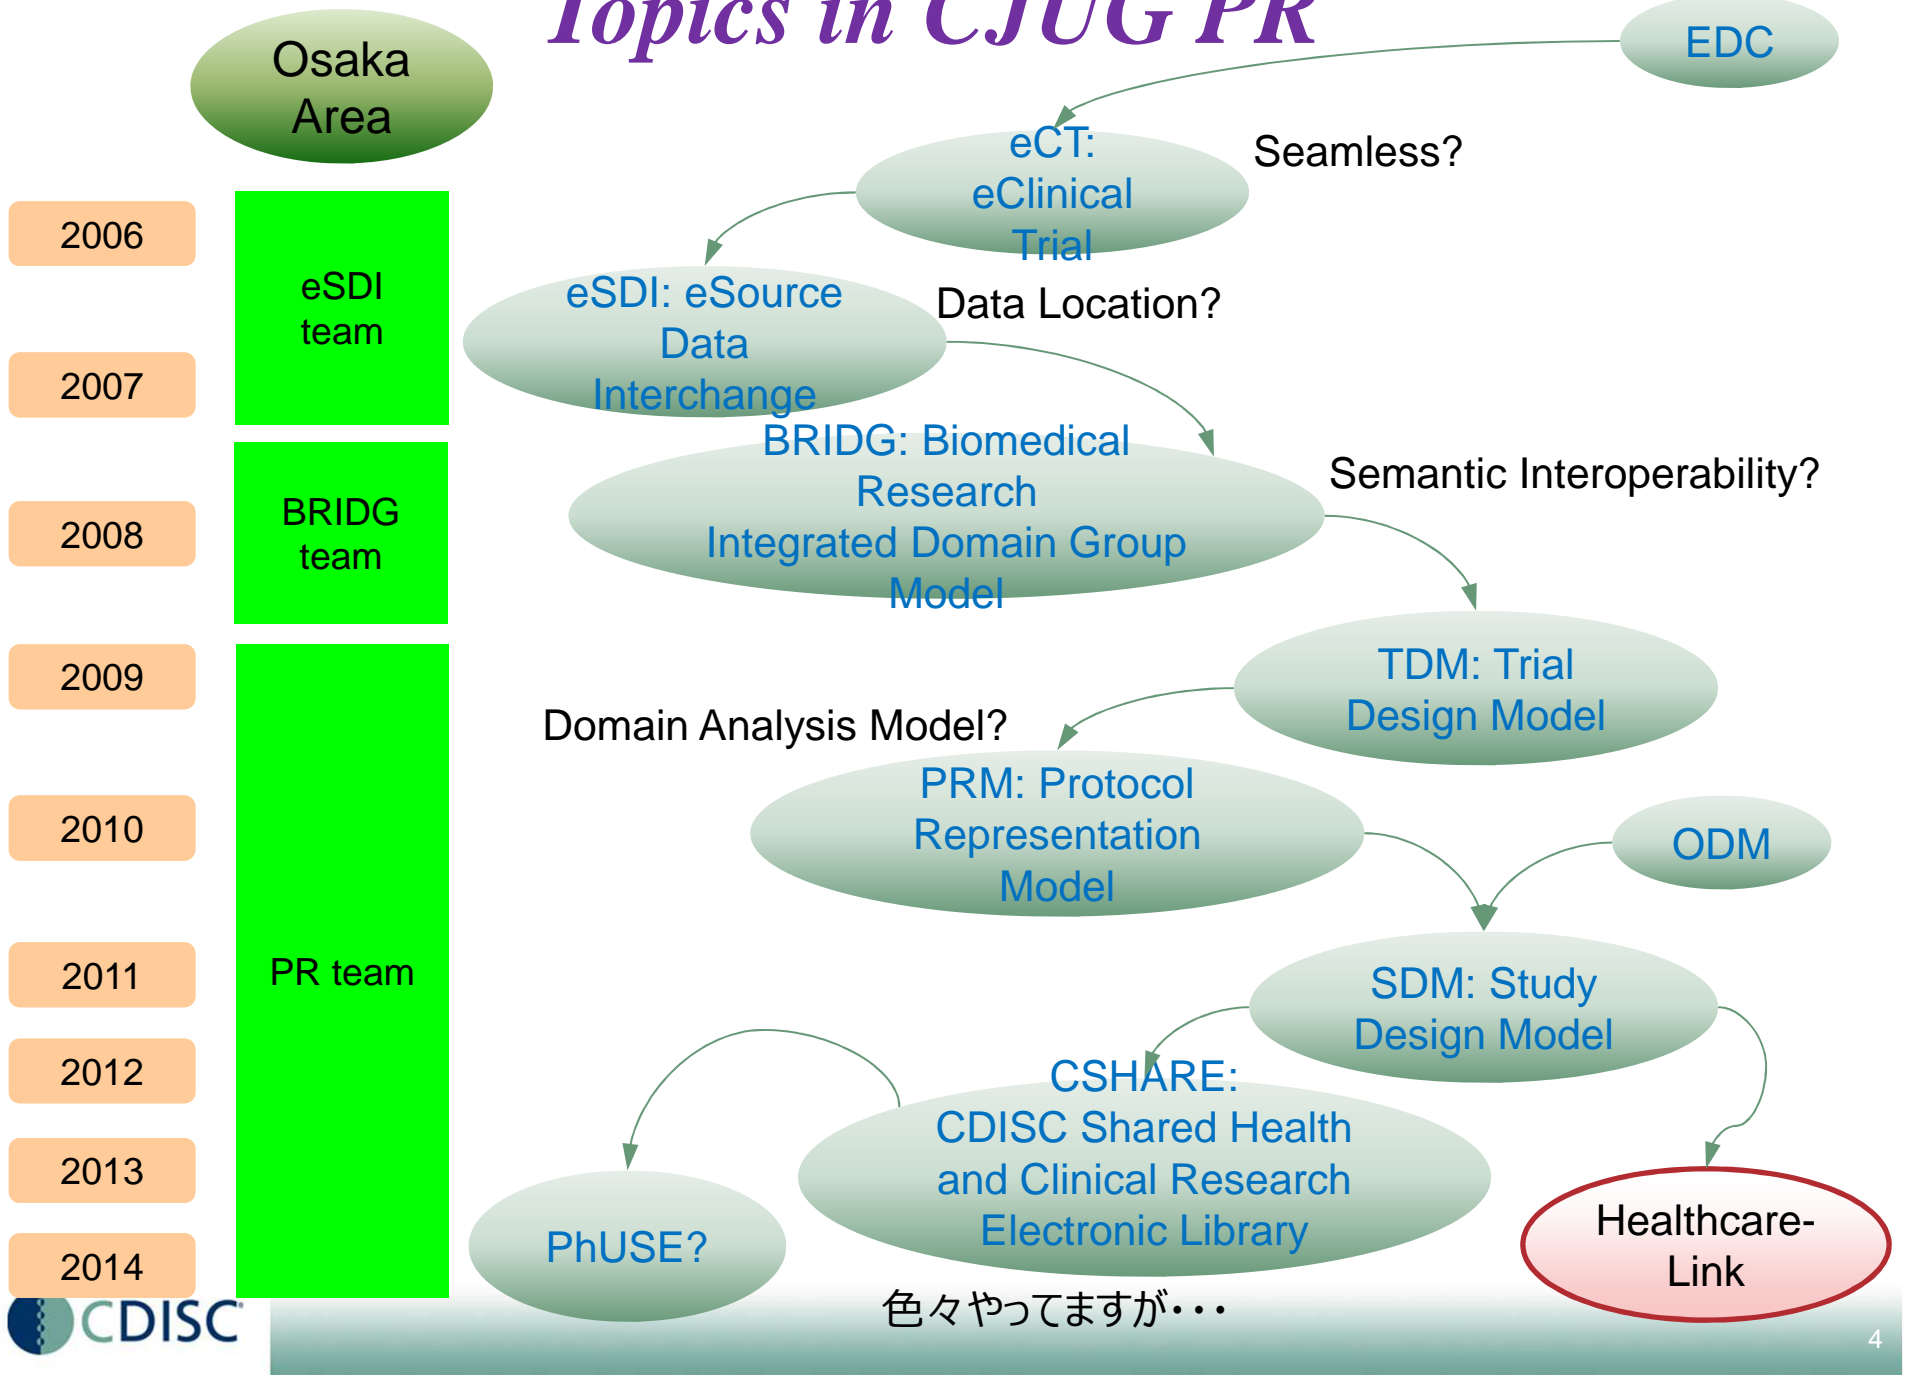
Topics in CJUG PR

Osaka Area

EDC

eCT: eClinical Trial

Seamless?

2006

eSDI team

eSDI: eSource Data Interchange

Data Location?

2007

BRIDG: Biomedical Research Integrated Domain Group Model

Semantic Interoperability?

2008

BRIDG team

2009

TDM: Trial Design Model

Domain Analysis Model?

PRM: Protocol Representation Model

2010

ODM

2011

PR team

SDM: Study Design Model

2012

CSHARE: CDISC Shared Health and Clinical Research Electronic Library

2013

PhUSE?

Healthcare-Link

2014

CDISC

色々やってますが・・・

4